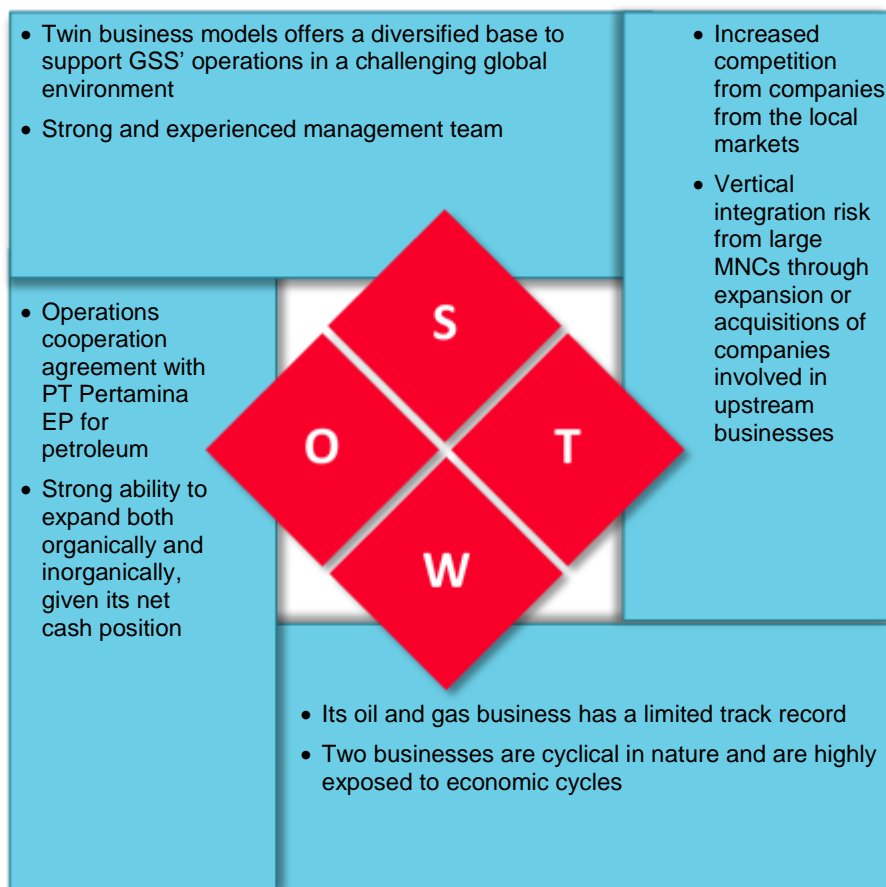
• Twin business models offers a diversified base to support GSS' operations in a challenging global environment

• Strong and experienced management team

• Increased competition from companies from the local markets

• Vertical integration risk from large MNCs through expansion or acquisitions of companies involved in upstream businesses

• Operations cooperation agreement with PT Pertamina EP for petroleum

• Strong ability to expand both organically and inorganically, given its net cash position

S

O

T

W

• Its oil and gas business has a limited track record

• Two businesses are cyclical in nature and are highly exposed to economic cycles